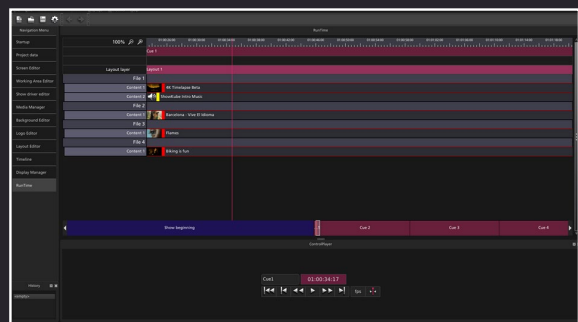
Navigation Menu

Startup

Project data

Screen Editor

Working Area Editor

Show driver editor

Media Manager

Background Editor

Logo Editor

Layout Editor

Timeline

Display Manager

Run Time

History

RunTime

100%

Cue 3

Layout layer

Layout 1

File 1

Content 1

4K Timelapse Beta

Content 2

Soundtube Intro Music

File 2

Content 1

Barcelona - Vive El Idioma

File 3

Content 1

Flames

File 4

Content 1

Biking is fun

Show beginning

Cue 2

Cue 3

Cue 4

ControlPlayer

Cue1

01:00:34:17

fps